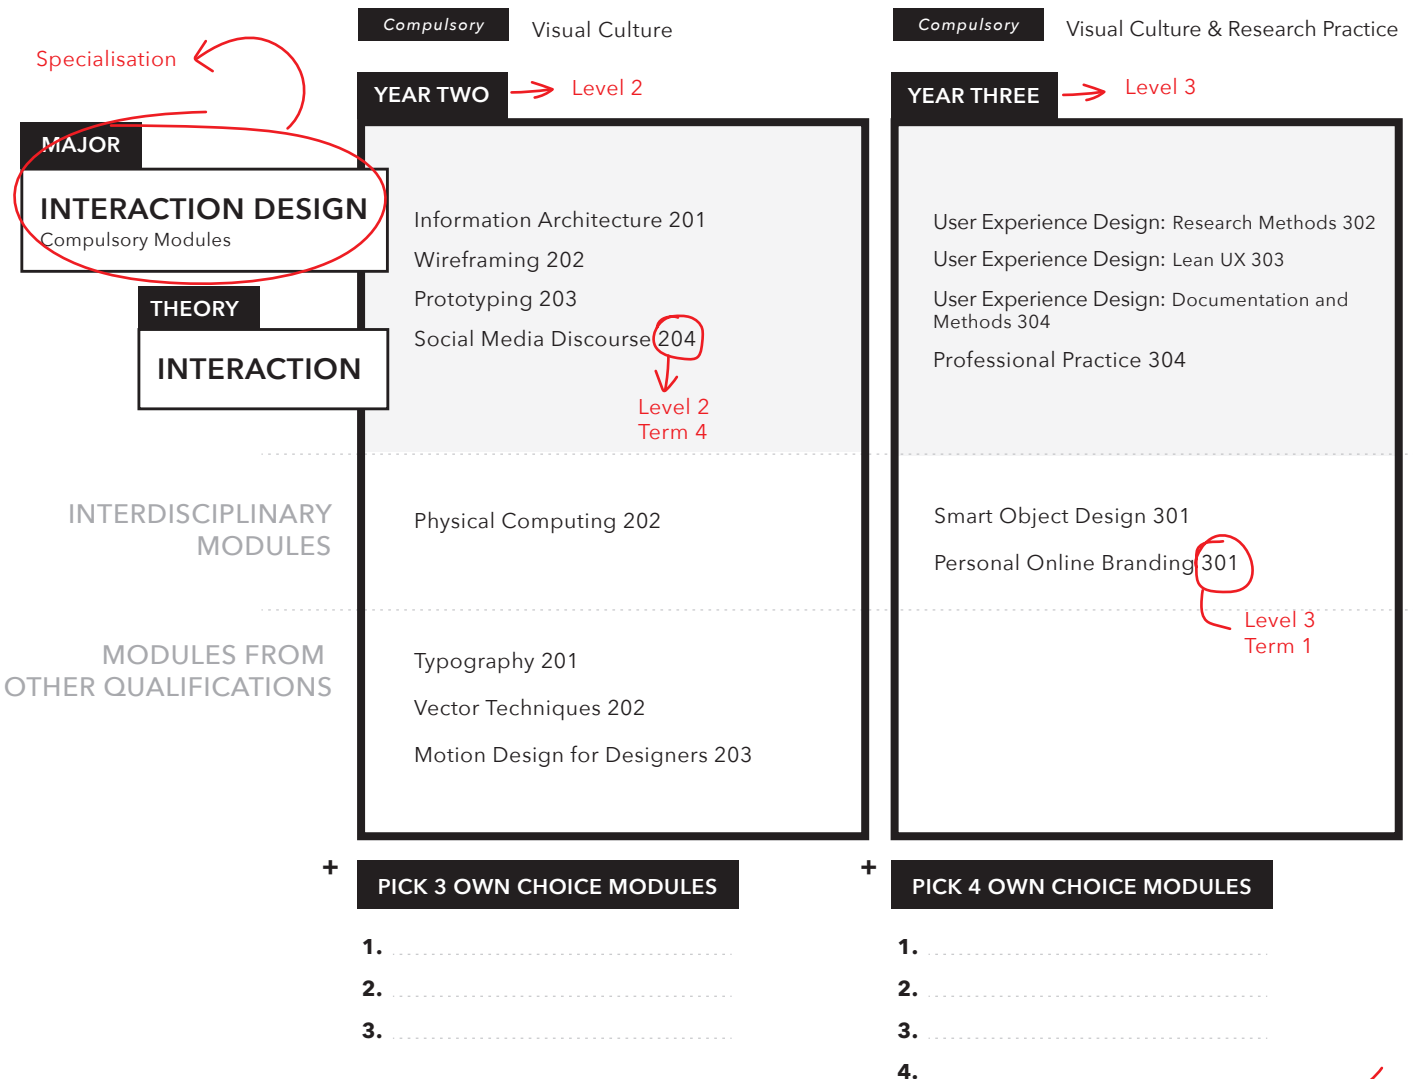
Specialisation

MAJOR

INTERACTION DESIGN
Compulsory Modules

THEORY

INTERACTION

INTERDISCIPLINARY MODULES

MODULES FROM OTHER QUALIFICATIONS

Compulsory Visual Culture

YEAR TWO → Level 2

Information Architecture 201
Wireframing 202
Prototyping 203
Social Media Discourse 204

Level 2
Term 4

Physical Computing 202

Typography 201
Vector Techniques 202
Motion Design for Designers 203

+ PICK 3 OWN CHOICE MODULES

1.
2.
3.

Compulsory Visual Culture & Research Practice

YEAR THREE → Level 3

User Experience Design: Research Methods 302
User Experience Design: Lean UX 303
User Experience Design: Documentation and Methods 304
Professional Practice 304

Smart Object Design 301
Personal Online Branding 301

Level 3
Term 1

+ PICK 4 OWN CHOICE MODULES

1.
2.
3.
4.